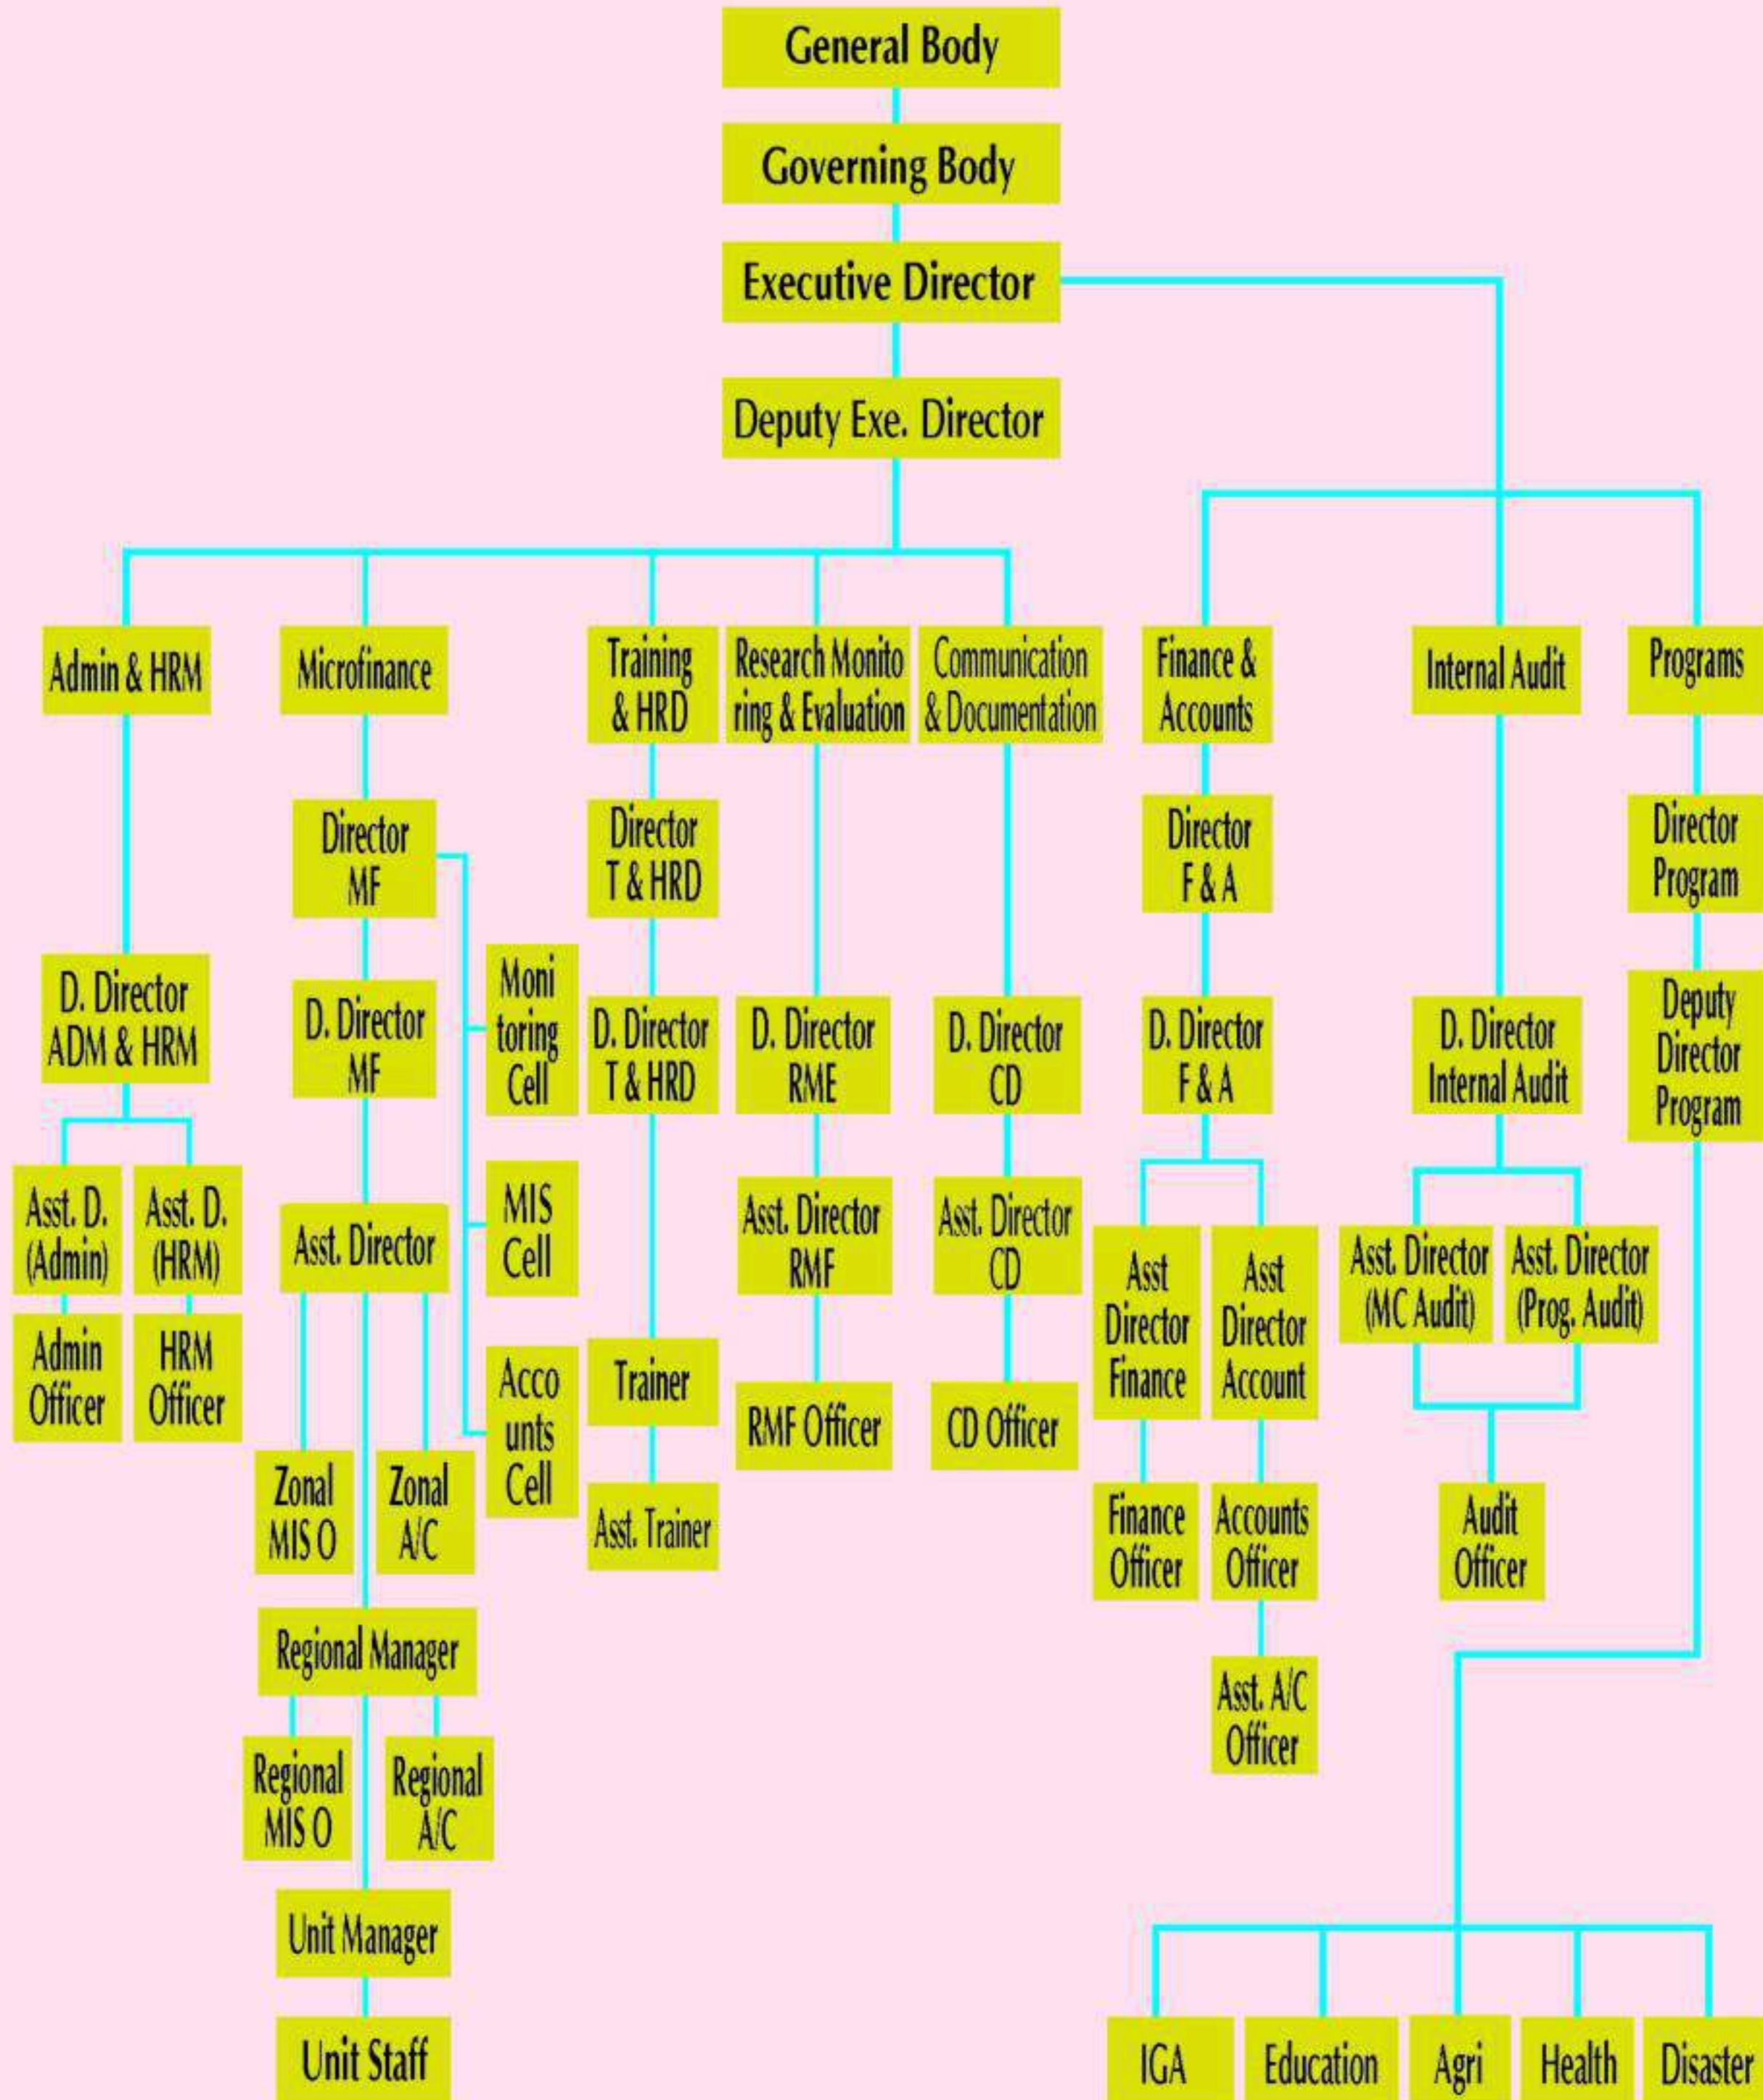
General Body

Governing Body

Executive Director

Deputy Exe. Director

Admin & HRM

Microfinance

Training & HRD

Research Monitoring & Evaluation

Communication & Documentation

Finance & Accounts

Internal Audit

Programs

Director MF

Director T & HRD

Director F & A

Director Program

D. Director ADM & HRM

D. Director MF

Monitoring Cell

D. Director T & HRD

D. Director RME

D. Director CD

D. Director F & A

D. Director Internal Audit

Deputy Director Program

Asst. D. (Admin)

Asst. D. (HRM)

Asst. Director

MIS Cell

Asst. Director RMF

Asst. Director CD

Asst Director Finance

Asst Director Account

Asst. Director (MC Audit)

Asst. Director (Prog. Audit)

Admin Officer

HRM Officer

Accounts Cell

Trainer

RMF Officer

CD Officer

Zonal MIS O

Zonal A/C

Asst. Trainer

Finance Officer

Accounts Officer

Audit Officer

Regional Manager

Asst. A/C Officer

Regional MIS O

Regional A/C

Unit Manager

Unit Staff

IGA

Education

Agri

Health

Disaster